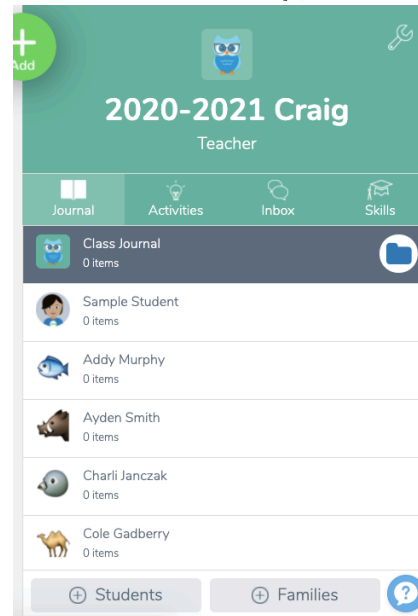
+
Add

2020-2021 Craig
Teacher

Journal
Activities
Inbox
Skills

Class Journal
0 items

Sample Student
0 items

Addy Murphy
0 items

Ayden Smith
0 items

Charli Janczak
0 items

Cole Gadberry
0 items

⊕ Students
⊕ Families
?